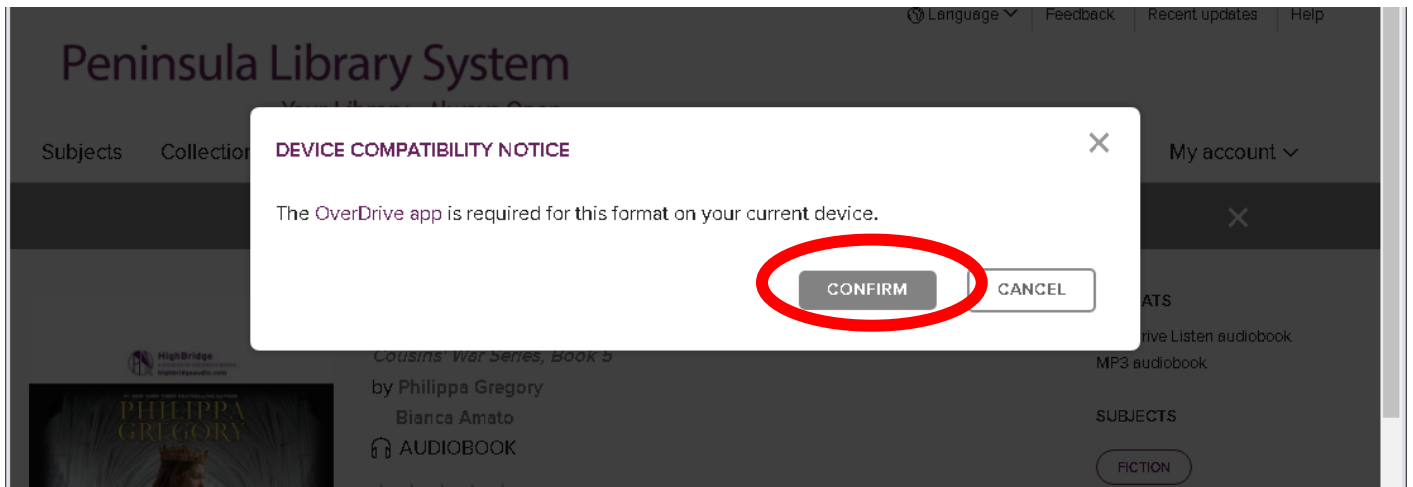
Language Feedback Recent updates Help

Peninsula Library System

Subjects Collection

My account

DEVICE COMPATIBILITY NOTICE

The OverDrive app is required for this format on your current device.

CONFIRM CANCEL

HighBridge

PHILIPPA GREGORY

Cousins' War Series, Book 5

by Philippa Gregory

Bianca Amato

AUDIOBOOK

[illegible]ATS

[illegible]rive Listen audiobook

MP3 audiobook

SUBJECTS

FICTION